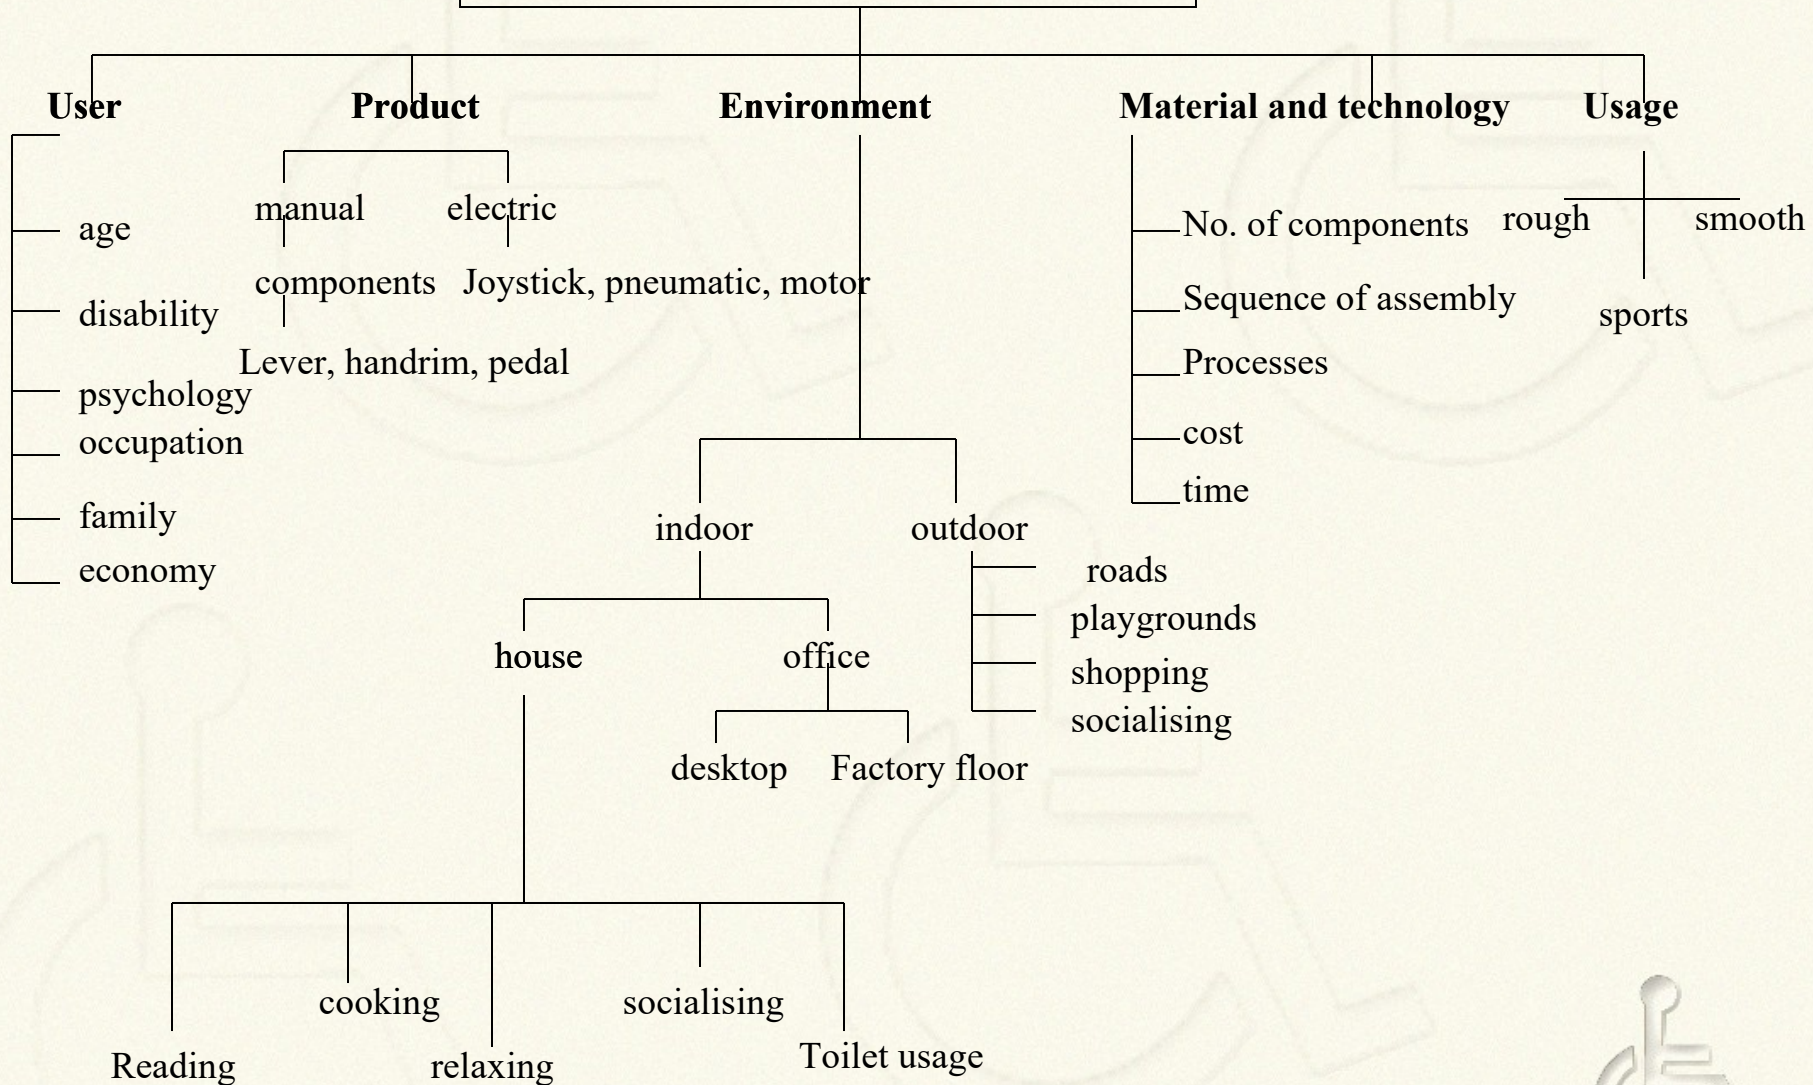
User
age
disability
psychology
occupation
family
economy

Product
manual
electric
components
Joystick, pneumatic, motor
Lever, handrim, pedal

Environment
indoor
outdoor
roads
playgrounds
shopping
socialising
house
office
desktop
Factory floor
cooking
socialising
Reading
relaxing
Toilet usage

Material and technology
No. of components
Sequence of assembly
Processes
cost
time

Usage
rough
smooth
sports